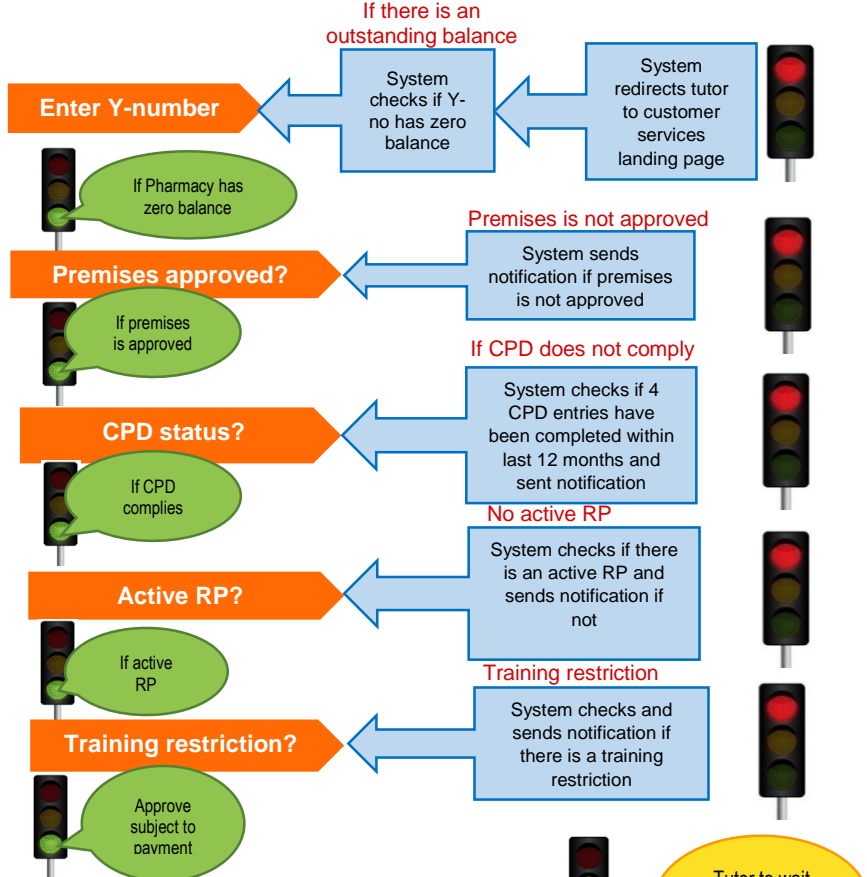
If there is an outstanding balance

Enter Y-number

System checks if Y-no has zero balance

System redirects tutor to customer services landing page

If Pharmacy has zero balance

Premises is not approved

Premises approved?

System sends notification if premises is not approved

If premises is approved

If CPD does not comply

CPD status?

System checks if 4 CPD entries have been completed within last 12 months and sent notification

If CPD complies

No active RP

Active RP?

System checks if there is an active RP and sends notification if not

If active RP

Training restriction

Training restriction?

System checks and sends notification if there is a training restriction

Approve subject to payment

Tutor to wait